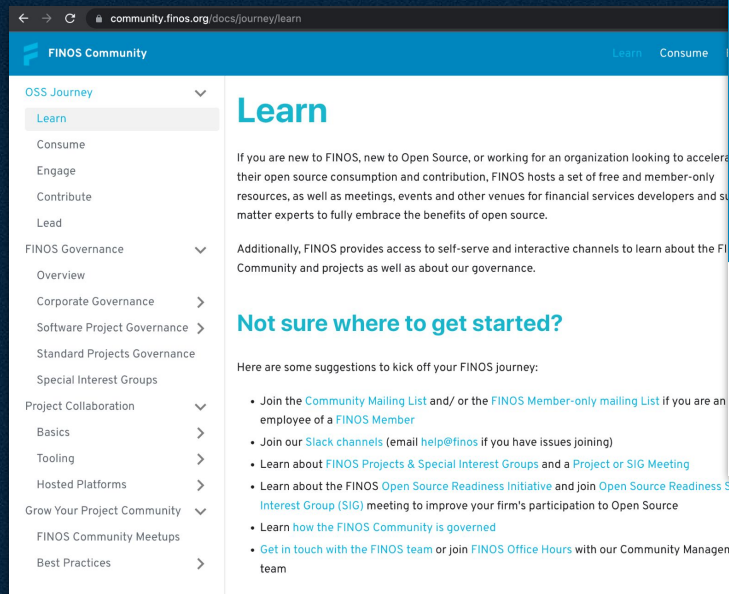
community.finos.org/docs/journey/learn

FINOS Community

Learn Consume

OSS Journey
Learn
Consume
Engage
Contribute
Lead
FINOS Governance
Overview
Corporate Governance
Software Project Governance
Standard Projects Governance
Special Interest Groups
Project Collaboration
Basics
Tooling
Hosted Platforms
Grow Your Project Community
FINOS Community Meetups
Best Practices

Learn

If you are new to FINOS, new to Open Source, or working for an organization looking to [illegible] their open source consumption and contribution, FINOS hosts a set of free and member-only resources, as well as meetings, events and other venues for financial services developers and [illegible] matter experts to fully embrace the benefits of open source.

Additionally, FINOS provides access to self-serve and interactive channels to learn about the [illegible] Community and projects as well as about our governance.

Not sure where to get started?

Here are some suggestions to kick off your FINOS journey:

• Join the Community Mailing List and/ or the FINOS Member-only mailing List if you are an employee of a FINOS Member
• Join our Slack channels (email help@finos if you have issues joining)
• Learn about FINOS Projects & Special Interest Groups and a Project or SIG Meeting
• Learn about the FINOS Open Source Readiness Initiative and join Open Source Readiness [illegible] Interest Group (SIG) meeting to improve your firm's participation to Open Source
• Learn how the FINOS Community is governed
• Get in touch with the FINOS team or join FINOS Office Hours with our Community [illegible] team